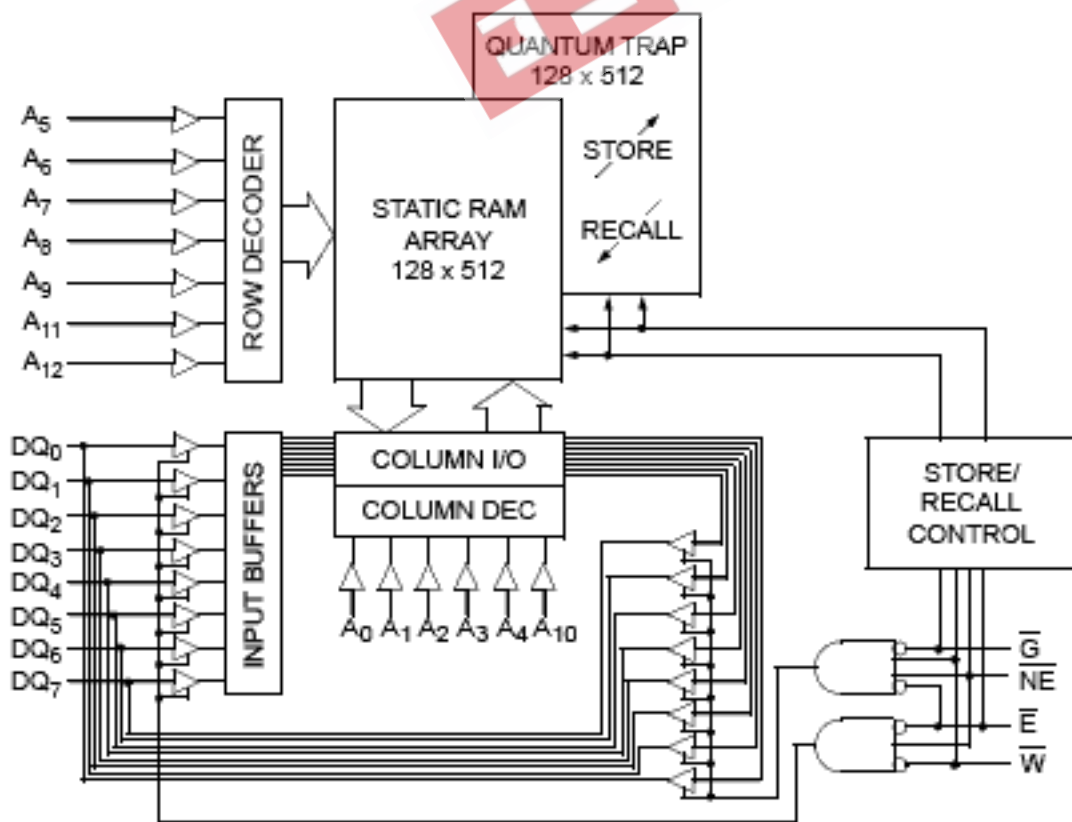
QUANTUM TRAP
128 x 512

STORE

RECALL

$A_5$
$A_6$
$A_7$
$A_8$
$A_9$
$A_{11}$
$A_{12}$

ROW DECODER

STATIC RAM
ARRAY
128 x 512

$DQ_0$
$DQ_1$
$DQ_2$
$DQ_3$
$DQ_4$
$DQ_5$
$DQ_6$
$DQ_7$

INPUT BUFFERS

COLUMN I/O

COLUMN DEC

$A_0$ $A_1$ $A_2$ $A_3$ $A_4$ $A_{10}$

STORE/
RECALL
CONTROL

$\overline{G}$
$\overline{NE}$
$\overline{E}$
$\overline{W}$